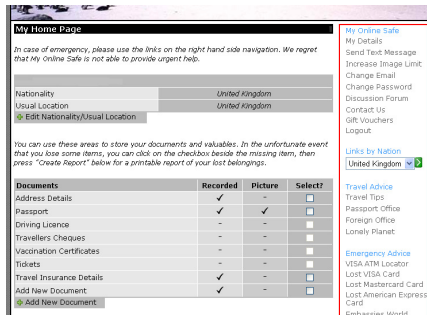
My Home Page

In case of emergency, please use the links on the right hand side navigation. We regret that My Online Safe is not able to provide urgent help.

| | |
|---|---|
| Nationality | United Kingdom |
| Usual Location | United Kingdom |

Edit Nationality/Usual Location

You can use these areas to store your documents and valuables. In the unfortunate event that you lose some items, you can click on the checkbox beside the missing item, then press "Create Report" below for a printable report of your lost belongings.

| Documents | Recorded | Picture | Select? |
|---|---|---|---|
| Address Details | ✓ | - | ☐ |
| Passport | ✓ | ✓ | ☐ |
| Driving Licence | - | - | ☐ |
| Travellers Cheques | - | - | ☐ |
| Vaccination Certificates | - | - | ☐ |
| Tickets | - | - | ☐ |
| Travel Insurance Details | ✓ | - | ☐ |
| Add New Document | ✓ | - | ☐ |

Add New Document

My Online Safe
My Details
Send Text Message
Increase Image Limit
Change Email
Change Password
Discussion Forum
Contact Us
Gift Vouchers
Logout

Links by Nation
United Kingdom

Travel Advice
Travel Tips
Passport Office
Foreign Office
Lonely Planet

Emergency Advice
VISA ATM Locator
Lost VISA Card
Lost Mastercard Card
Lost American Express Card
Embassies World